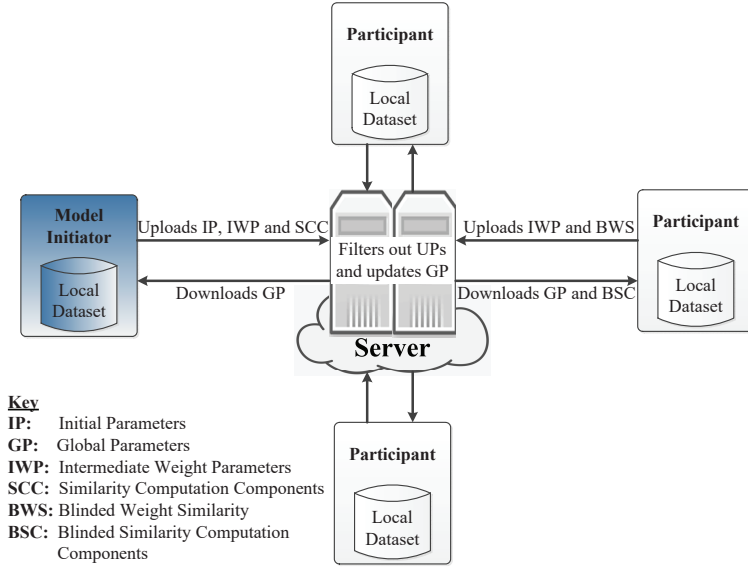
Participant

Local Dataset

Model Initiator

Local Dataset

Uploads IP, IWP and SCC

Downloads GP

Filters out UPs and updates GP

Server

Uploads IWP and BWS

Downloads GP and BSC

Participant

Local Dataset

Participant

Local Dataset

Key
IP: Initial Parameters
GP: Global Parameters
IWP: Intermediate Weight Parameters
SCC: Similarity Computation Components
BWS: Blinded Weight Similarity
BSC: Blinded Similarity Computation Components